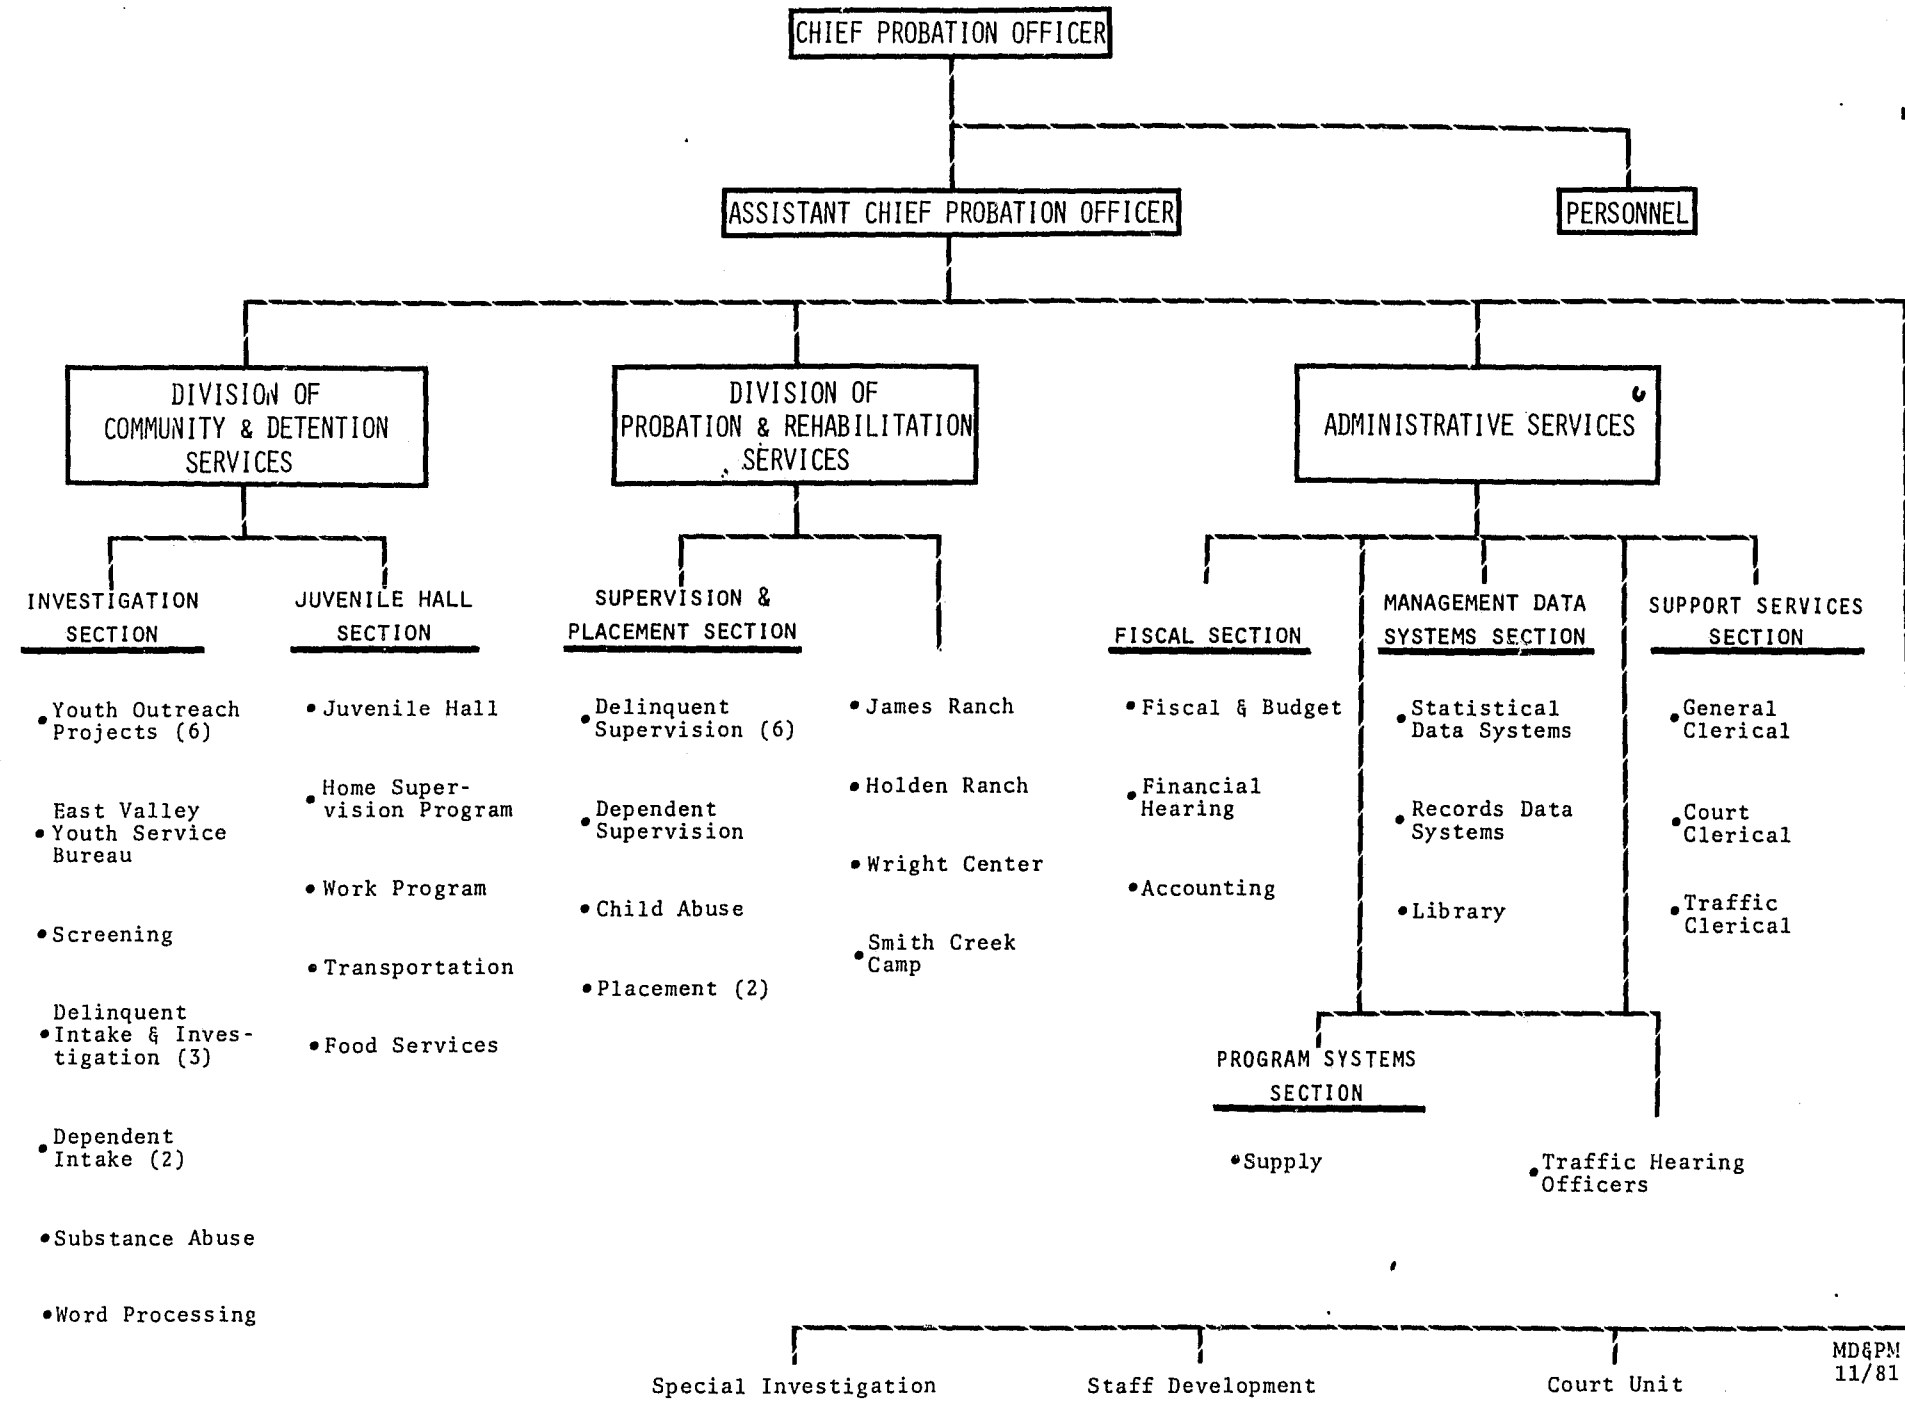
CHIEF PROBATION OFFICER

ASSISTANT CHIEF PROBATION OFFICER

PERSONNEL

DIVISION OF COMMUNITY & DETENTION SERVICES

DIVISION OF PROBATION & REHABILITATION SERVICES

ADMINISTRATIVE SERVICES

INVESTIGATION SECTION

• Youth Outreach Projects (6)
• East Valley Youth Service Bureau
• Screening
• Delinquent Intake & Investigation (3)
• Dependent Intake (2)
• Substance Abuse
• Word Processing

JUVENILE HALL SECTION

• Juvenile Hall
• Home Supervision Program
• Work Program
• Transportation
• Food Services

SUPERVISION & PLACEMENT SECTION

• Delinquent Supervision (6)
• Dependent Supervision
• Child Abuse
• Placement (2)

• James Ranch
• Holden Ranch
• Wright Center
• Smith Creek Camp

FISCAL SECTION

• Fiscal & Budget
• Financial Hearing
• Accounting

MANAGEMENT DATA SYSTEMS SECTION

• Statistical Data Systems
• Records Data Systems
• Library

SUPPORT SERVICES SECTION

• General Clerical
• Court Clerical
• Traffic Clerical

PROGRAM SYSTEMS SECTION

• Supply

• Traffic Hearing Officers

Special Investigation

Staff Development

Court Unit

MD&PM 11/81